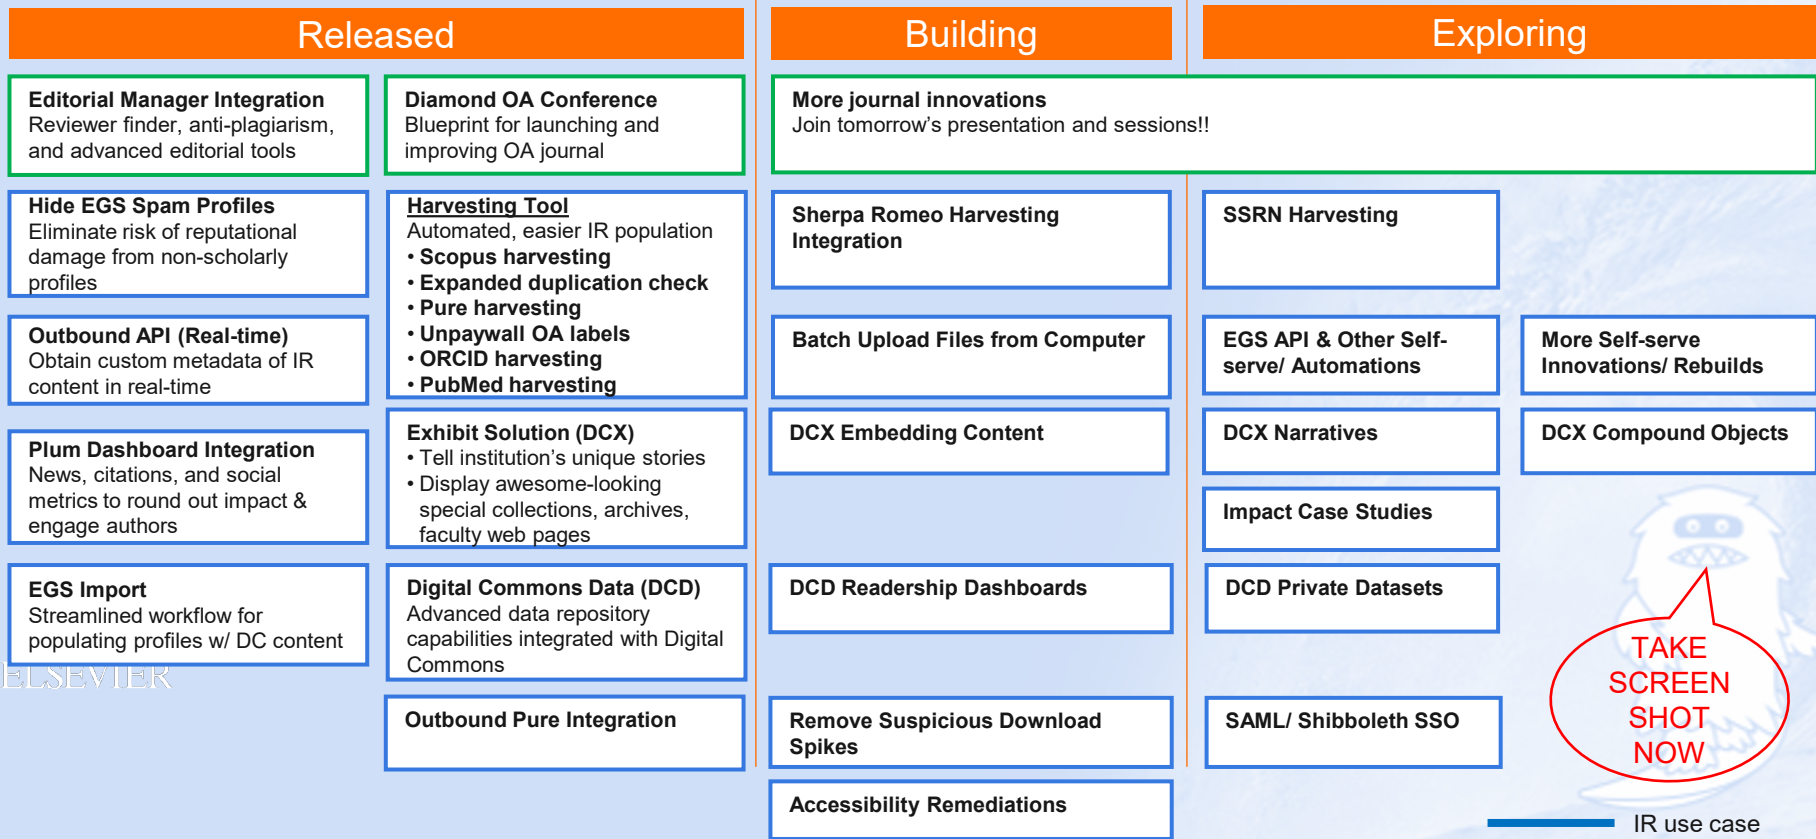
Released

Building

Exploring

Editorial Manager Integration
Reviewer finder, anti-plagiarism, and advanced editorial tools

Diamond OA Conference
Blueprint for launching and improving OA journal

More journal innovations
Join tomorrow's presentation and sessions!!

Hide EGS Spam Profiles
Eliminate risk of reputational damage from non-scholarly profiles

Harvesting Tool
Automated, easier IR population
• Scopus harvesting
• Expanded duplication check
• Pure harvesting
• Unpaywall OA labels
• ORCID harvesting
• PubMed harvesting

Sherpa Romeo Harvesting Integration

SSRN Harvesting

Outbound API (Real-time)
Obtain custom metadata of IR content in real-time

Batch Upload Files from Computer

EGS API & Other Self-serve/ Automations

More Self-serve Innovations/ Rebuilds

Plum Dashboard Integration
News, citations, and social metrics to round out impact & engage authors

Exhibit Solution (DCX)
• Tell institution's unique stories
• Display awesome-looking special collections, archives, faculty web pages

DCX Embedding Content

DCX Narratives

DCX Compound Objects

Impact Case Studies

EGS Import
Streamlined workflow for populating profiles w/ DC content

ELSEVIER

Digital Commons Data (DCD)
Advanced data repository capabilities integrated with Digital Commons

DCD Readership Dashboards

DCD Private Datasets

TAKE SCREEN SHOT NOW

Outbound Pure Integration

Remove Suspicious Download Spikes

SAML/ Shibboleth SSO

Accessibility Remediations

IR use case